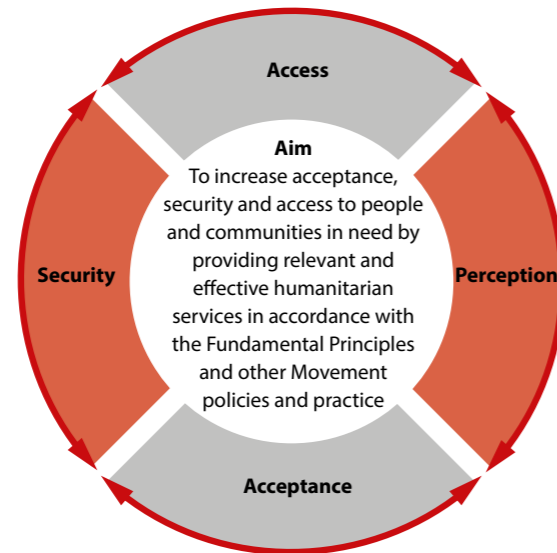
Access

Security

Aim
To increase acceptance, security and access to people and communities in need by providing relevant and effective humanitarian services in accordance with the Fundamental Principles and other Movement policies and practice

Perception

Acceptance